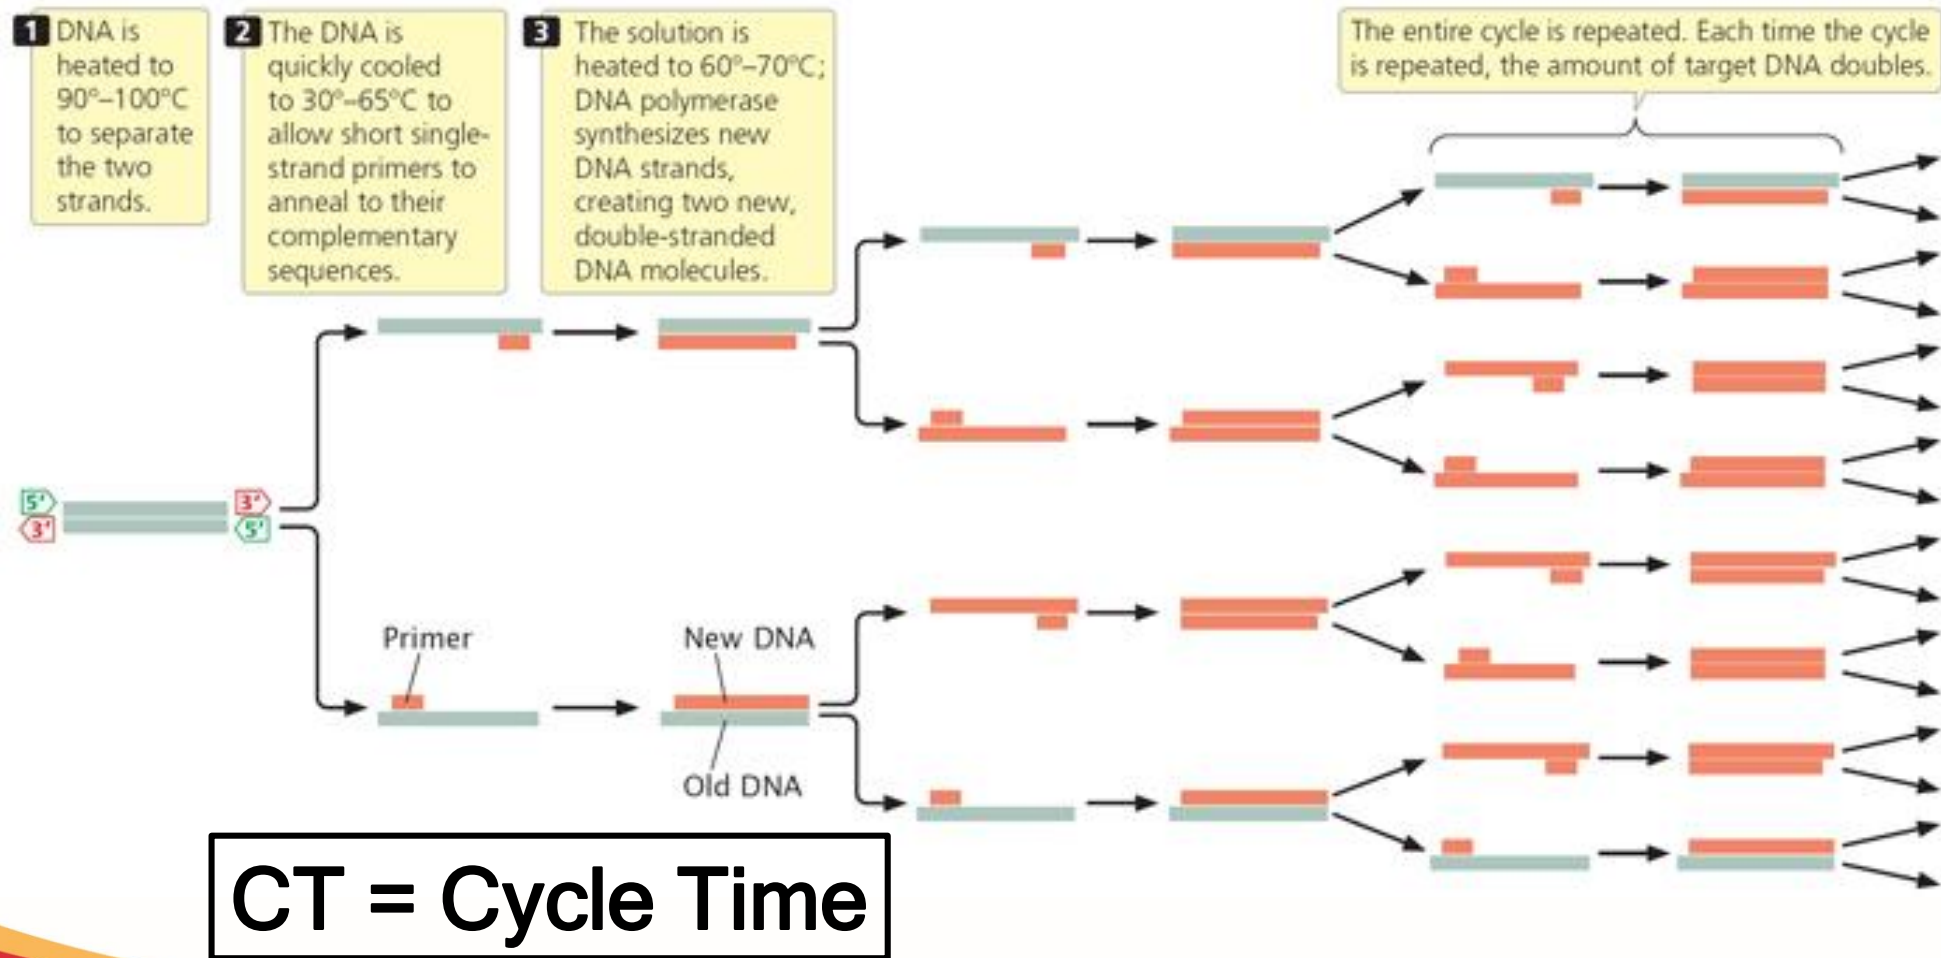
1 DNA is heated to 90°–100°C to separate the two strands.

2 The DNA is quickly cooled to 30°–65°C to allow short single-strand primers to anneal to their complementary sequences.

3 The solution is heated to 60°–70°C; DNA polymerase synthesizes new DNA strands, creating two new, double-stranded DNA molecules.

The entire cycle is repeated. Each time the cycle is repeated, the amount of target DNA doubles.

5'
3'
3'
5'

Primer

New DNA

Old DNA

CT = Cycle Time